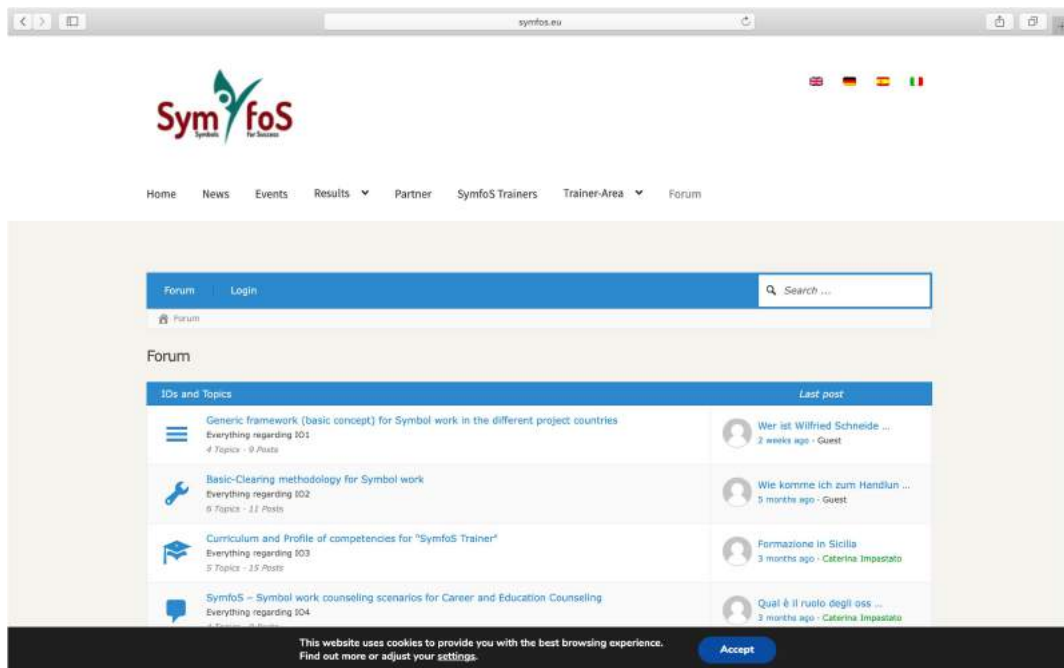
symfos.eu

SymfoS
Symbols For Success

Home News Events Results Partner SymfoS Trainers Trainer-Area Forum

Forum Login
Search ...

Forum

Forum

| IOs and Topics | Last post |
|---|---|
| Generic framework (basic concept) for Symbol work in the different project countries<br>Everything regarding IO1<br>4 Topics · 9 Posts | Wer ist Wilfried Schneide ...<br>2 weeks ago · Guest |
| Basic-Clearing methodology for Symbol work<br>Everything regarding IO2<br>6 Topics · 11 Posts | Wie komme ich zum Handlun ...<br>5 months ago · Guest |
| Curriculum and Profile of competencies for "SymfoS Trainer"<br>Everything regarding IO3<br>5 Topics · 15 Posts | Formazione in Sicilia<br>3 months ago · Caterina Impastato |
| SymfoS – Symbol work counseling scenarios for Career and Education Counseling<br>Everything regarding IO4<br>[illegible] | Qual è il ruolo degli oss ...<br>3 months ago · Caterina Impastato |

This website uses cookies to provide you with the best browsing experience.
Find out more or adjust your settings.
Accept